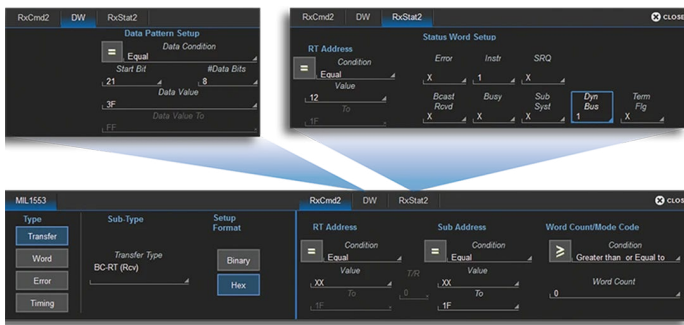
RxCmd2 DW RxStat2

Data Pattern Setup

=

Data Condition

Equal

Start Bit

#Data Bits

21

8

Data Value

3F

Data Value To

FF

RxCmd2 DW RxStat2

CLOSE

Status Word Setup

RT Address

=

Condition

Equal

Value

12

To

1F

Error

Instr

SRQ

X

1

X

Bcast Rcvd

Busy

Sub Syst

Dyn Bus

Term Flg

X

X

X

1

X

MIL1553

RxCmd2 DW RxStat2

CLOSE

Type

Transfer

Word

Error

Timing

Sub-Type

Transfer Type

BC-RT (Rcv)

Setup Format

Binary

Hex

RT Address

=

Condition

Equal

Value

XX

To

1F

T/R

0

Sub Address

=

Condition

Equal

Value

XX

To

1F

Word Count/Mode Code

≥

Condition

Greater than or Equal to

Word Count

0